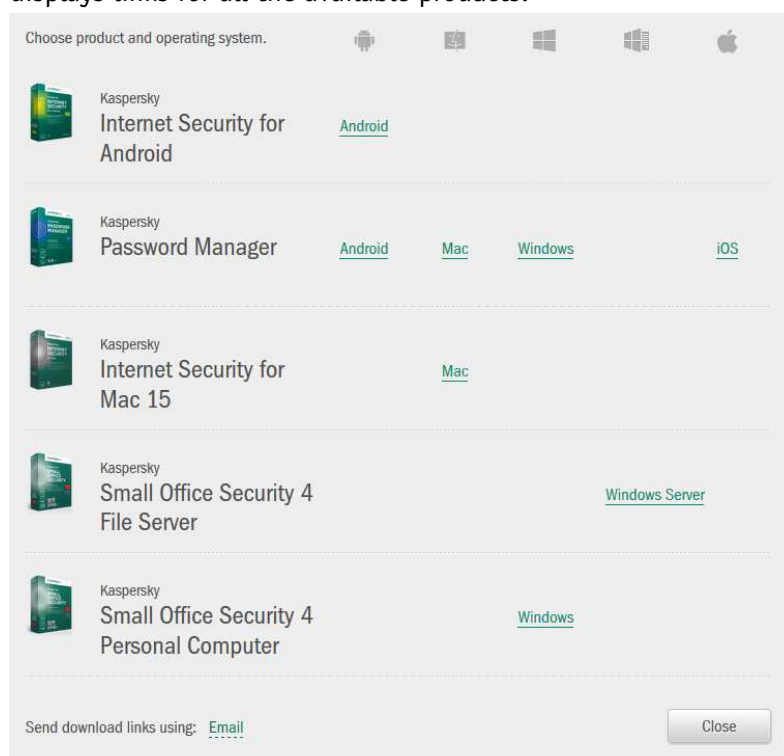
displays links for all the available products.

Choose product and operating system.

| | | | | | |
|---|---|---|---|---|---|
| Kaspersky Internet Security for Android | Android | | | | |
| Kaspersky Password Manager | Android | Mac | Windows | | iOS |
| Kaspersky Internet Security for Mac 15 | | Mac | | | |
| Kaspersky Small Office Security 4 File Server | | | | Windows Server | |
| Kaspersky Small Office Security 4 Personal Computer | | | Windows | | |

Send download links using: Email

Close